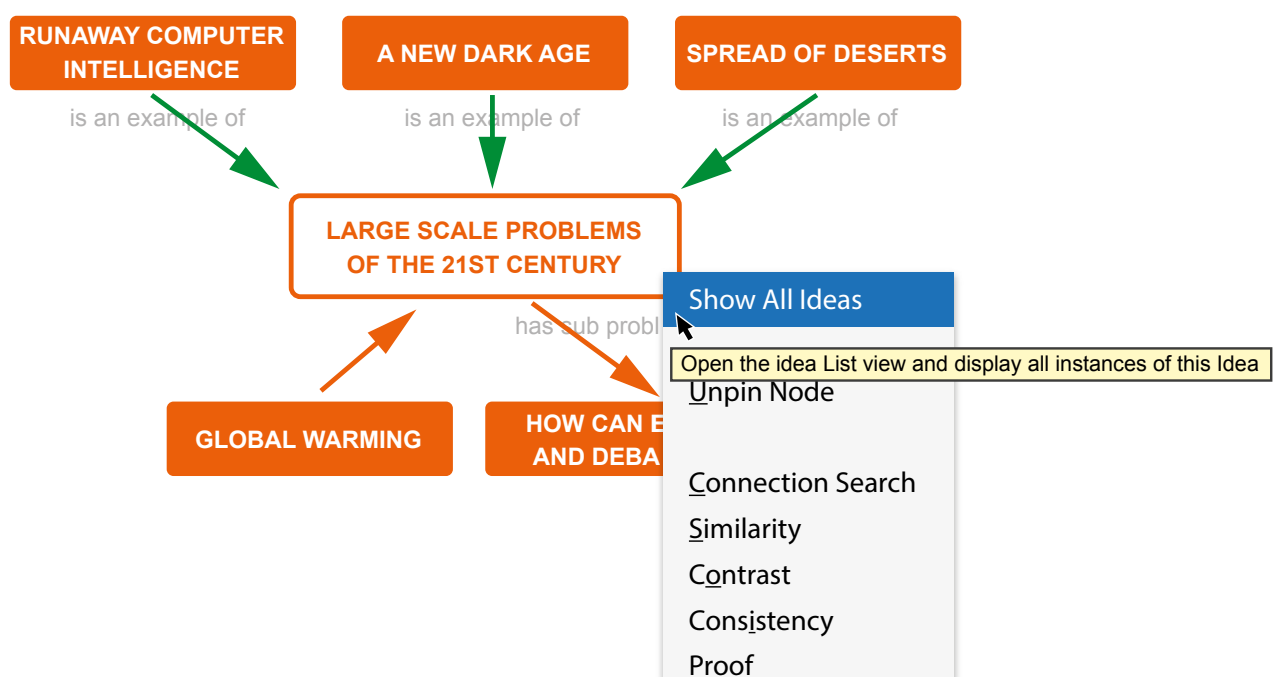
RUNAWAY COMPUTER INTELLIGENCE

A NEW DARK AGE

SPREAD OF DESERTS

is an example of

is an example of

is an example of

LARGE SCALE PROBLEMS OF THE 21ST CENTURY

has sub probl

GLOBAL WARMING

HOW CAN E AND DEBA

Show All Ideas

Open the idea List view and display all instances of this Idea

Unpin Node

Connection Search

Similarity

Contrast

Consistency

Proof